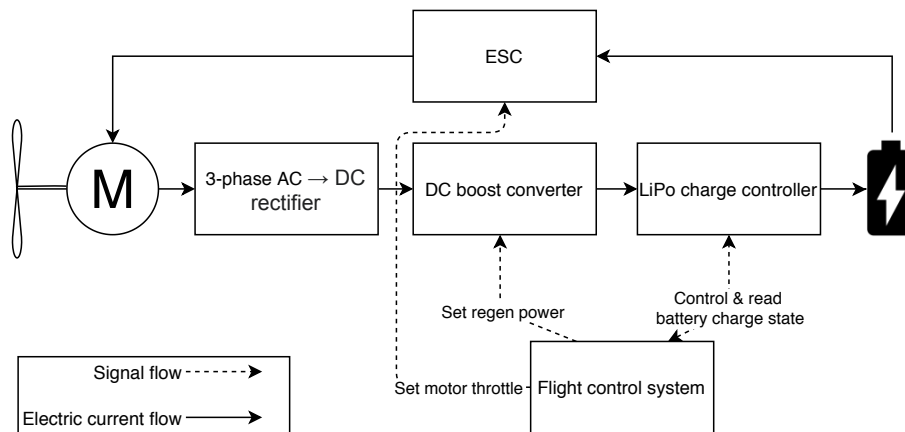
ESC

M

3-phase AC → DC rectifier

DC boost converter

LiPo charge controller

Set regen power

Control & read battery charge state

Signal flow

Electric current flow

Set motor throttle

Flight control system